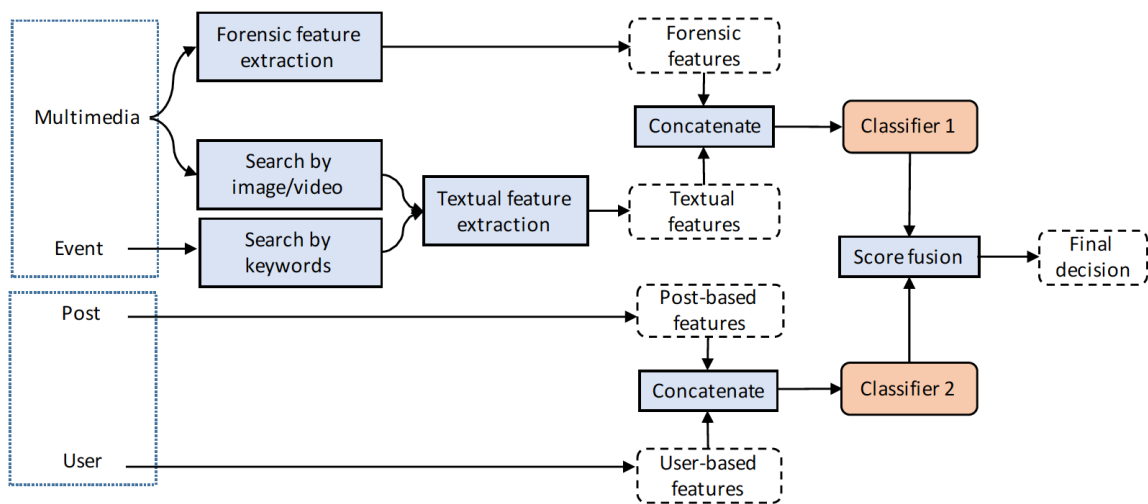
Multimedia

Event

Forensic feature extraction

Search by image/video

Search by keywords

Textual feature extraction

Forensic features

Concatenate

Textual features

Classifier 1

Score fusion

Final decision

Post

User

Post-based features

Concatenate

User-based features

Classifier 2